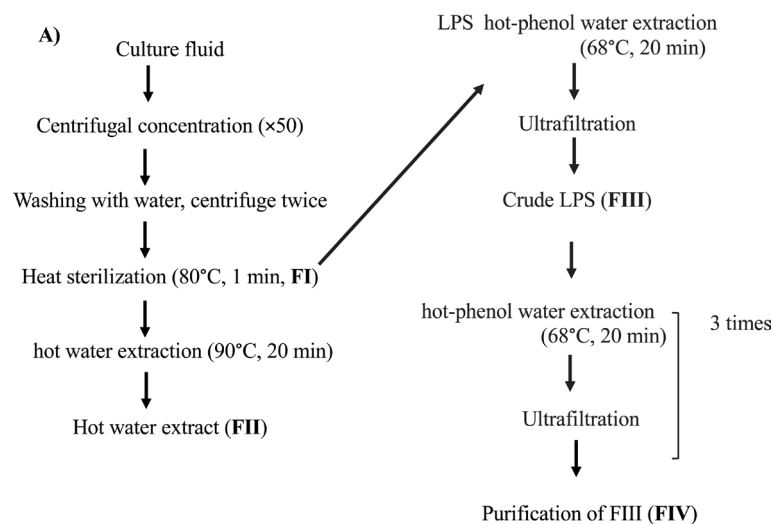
A)

Culture fluid

Centrifugal concentration (×50)

Washing with water, centrifuge twice

Heat sterilization (80°C, 1 min, **FI**)

hot water extraction (90°C, 20 min)

Hot water extract (**FII**)

LPS hot-phenol water extraction (68°C, 20 min)

Ultrafiltration

Crude LPS (**FIII**)

hot-phenol water extraction (68°C, 20 min)

Ultrafiltration

3 times

Purification of FIII (**FIV**)